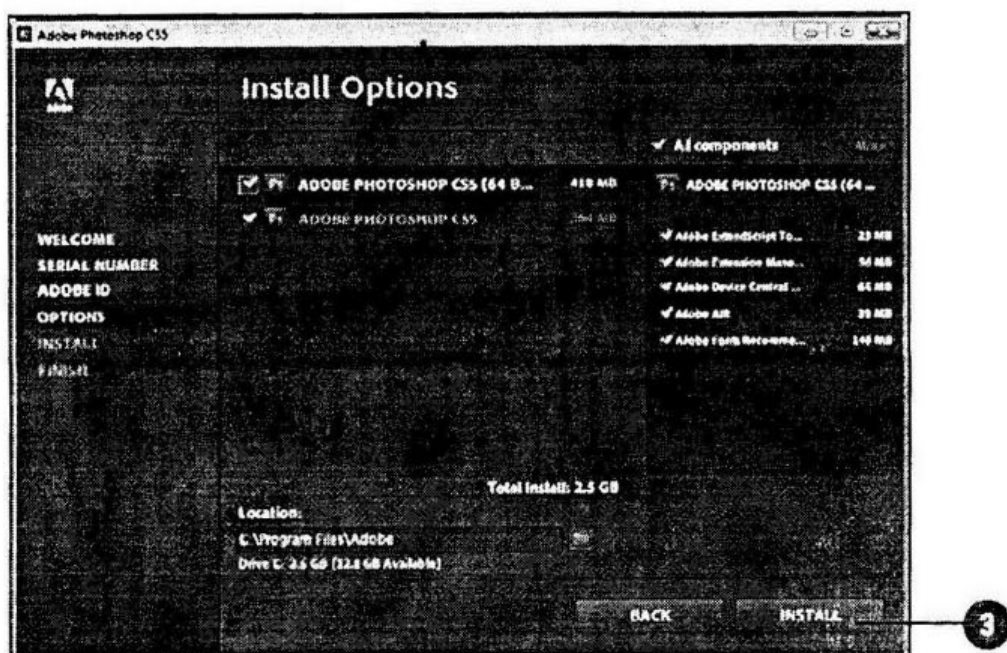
Adobe Photoshop CS5

Adobe

Install Options

WELCOME
SERIAL NUMBER
ADOBE ID
OPTIONS
INSTALL
FINISH

Ps ADOBE PHOTOSHOP CS5 (64 B... 419 MB
Ps ADOBE PHOTOSHOP CS5 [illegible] MB

All components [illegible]

Ps ADOBE PHOTOSHOP CS5 (64 ...

Adobe ExtendScript To... 23 MB
Adobe Extension Mana... 54 MB
Adobe Device Central ... 66 MB
Adobe AIR 39 MB
Adobe Font Recomme... 149 MB

Total Install: 2.5 GB

Location:
C:\Program Files\Adobe
Drive C: 2.5 GB (12.8 GB Available)

BACK
INSTALL

3